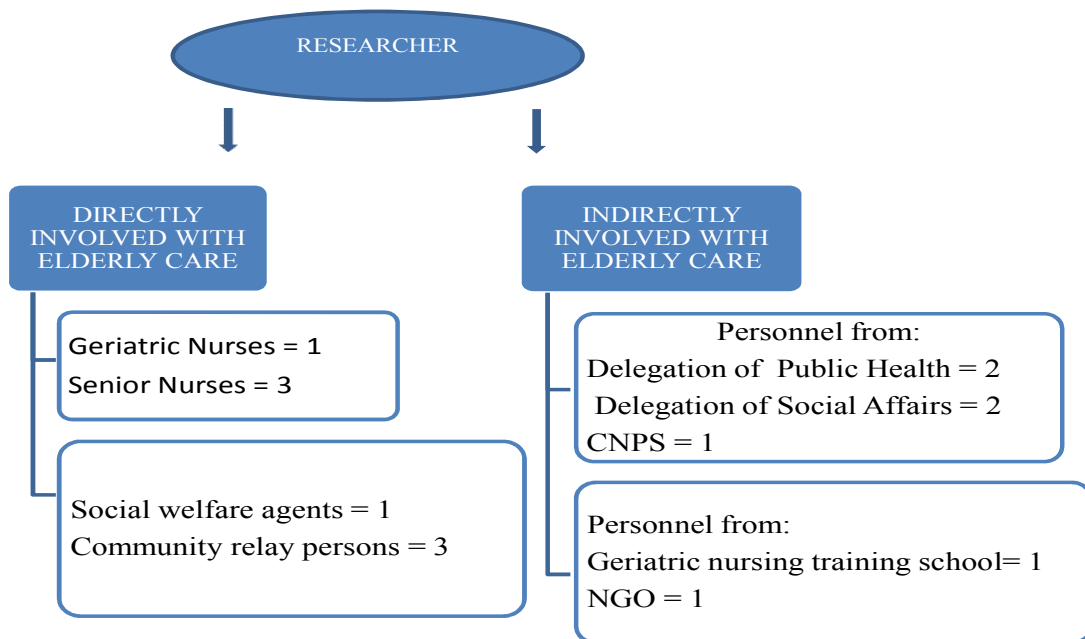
RESEARCHER

DIRECTLY INVOLVED WITH ELDERLY CARE

INDIRECTLY INVOLVED WITH ELDERLY CARE

Geriatric Nurses = 1
Senior Nurses = 3

Social welfare agents = 1
Community relay persons = 3

Personnel from:
Delegation of Public Health = 2
Delegation of Social Affairs = 2
CNPS = 1

Personnel from:
Geriatric nursing training school= 1
NGO = 1